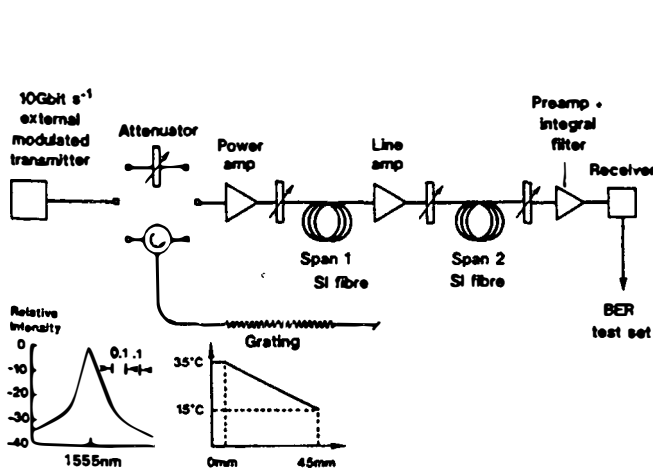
10Gbit s$^{-1}$ external modulated transmitter

Attenuator

Power amp

Line amp

Preamp + integral filter

Receiver

Span 1 SI fibre

Span 2 SI fibre

BER test set

Relative Intensity

0

-10

-20

-30

-40

0.1 .1

1555nm

Grating

35°C

15°C

0mm

45mm